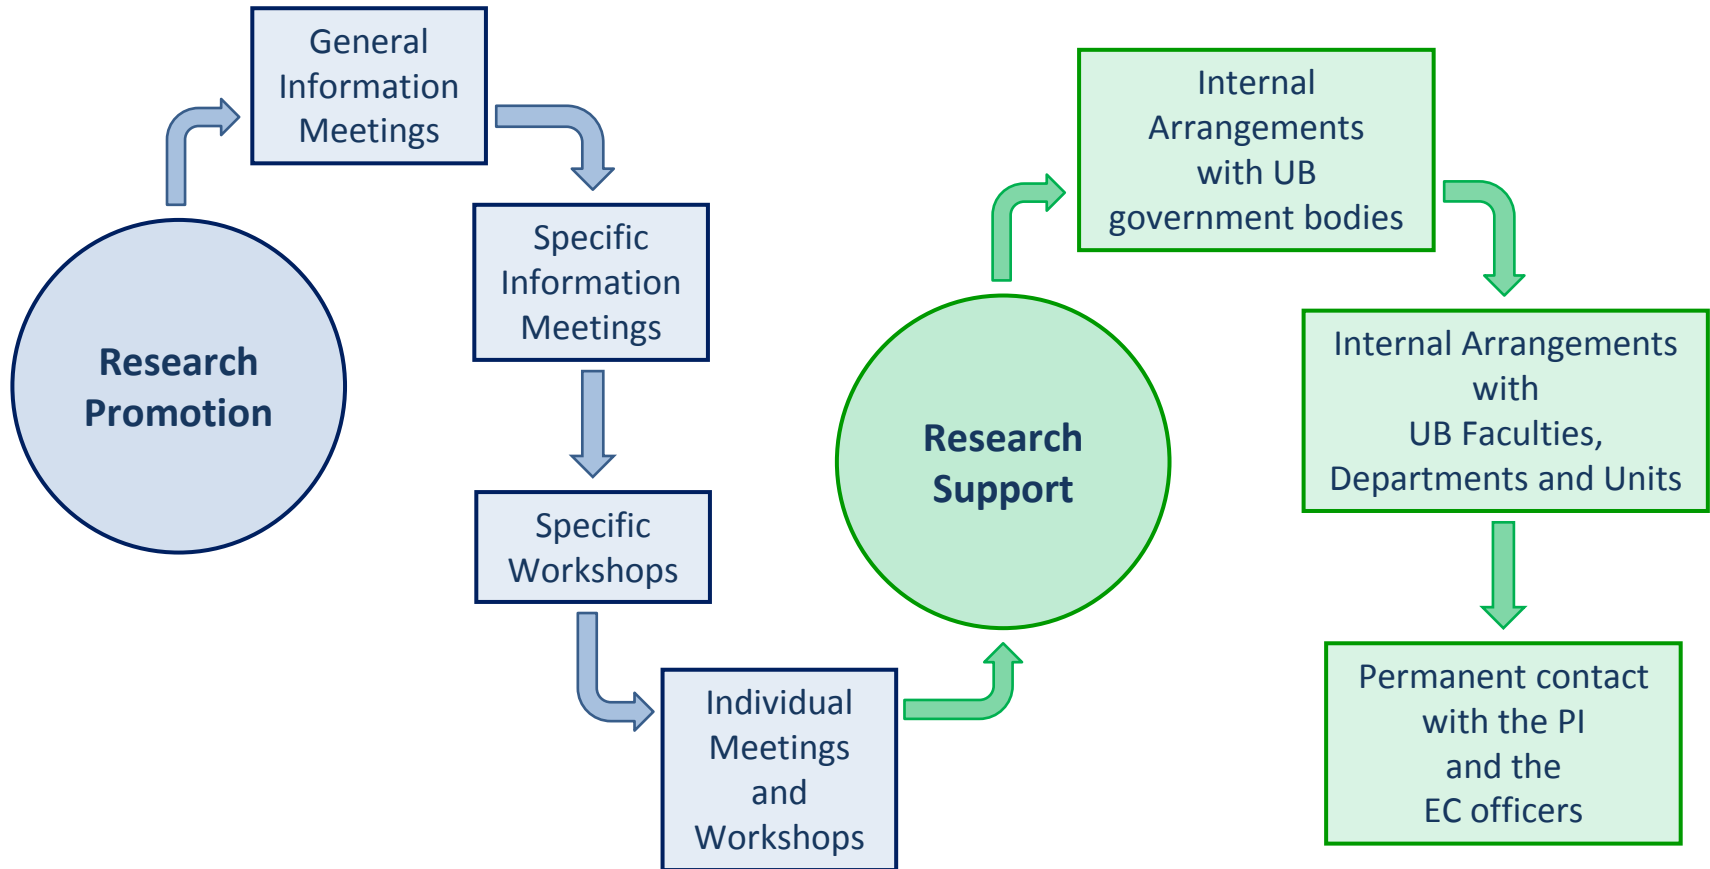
Research Promotion

General Information Meetings

Specific Information Meetings

Specific Workshops

Individual Meetings and Workshops

Research Support

Internal Arrangements with UB government bodies

Internal Arrangements with UB Faculties, Departments and Units

Permanent contact with the PI and the EC officers